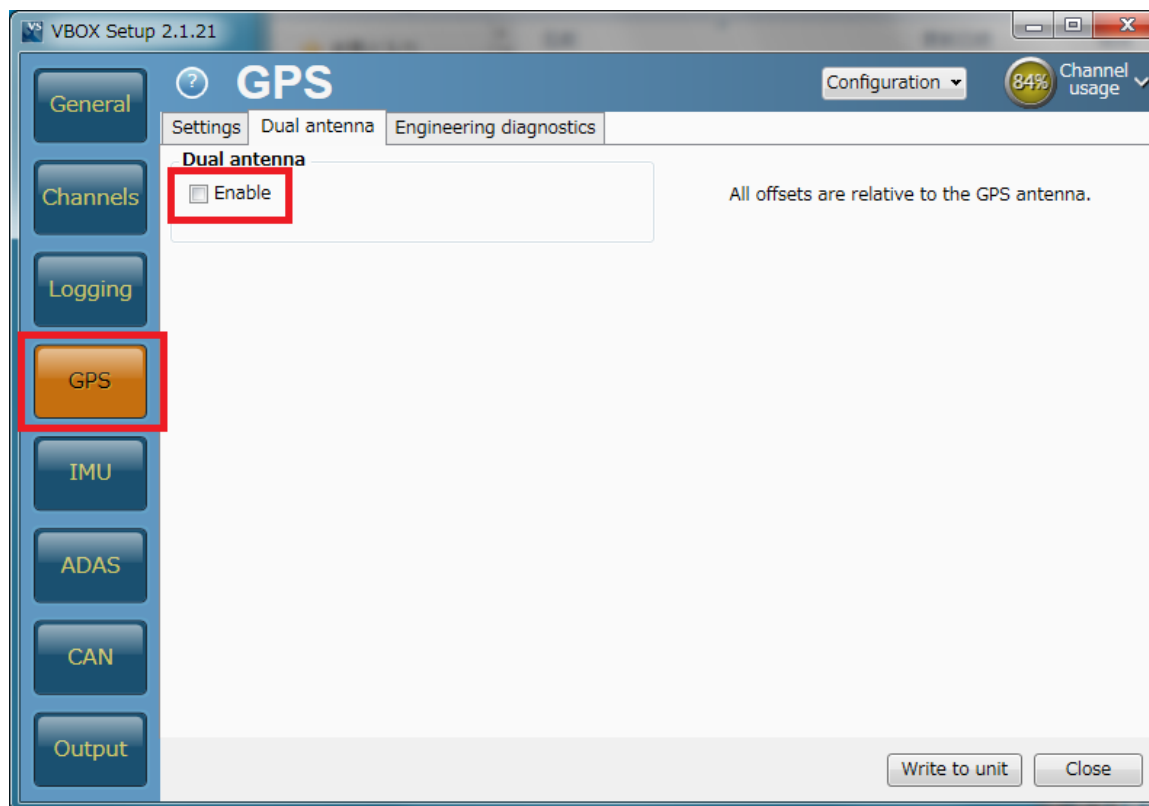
VBOX Setup 2.1.21

General
Channels
Logging
GPS
IMU
ADAS
CAN
Output

? GPS

Configuration

84% Channel usage

Settings | Dual antenna | Engineering diagnostics

Dual antenna
Enable

All offsets are relative to the GPS antenna.

Write to unit
Close